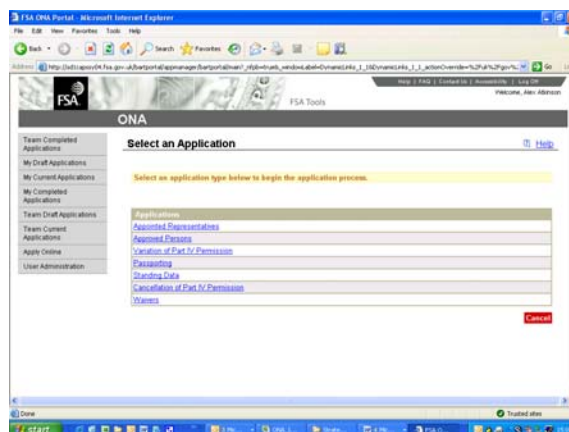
FSA ONA Portal - Microsoft Internet Explorer

File Edit View Favorites Tools Help

Back Search Favorites

Address http://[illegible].fsa.gov.uk/bartportal/appmanager/bartportal/main?_nfpb=true&_windowLabel=DynamicLinks_1_1&DynamicLinks_1_1_actionOverride=%2Fui%2Fgo=%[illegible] Go

Help | FAQ | Contact Us | Accessibility | Log Off

Welcome, Alex Atkinson

FSA

FSA Tools

ONA

Team Completed Applications

My Draft Applications

My Current Applications

My Completed Applications

Team Draft Applications

Team Current Applications

Apply Online

User Administration

Select an Application

Help

Select an application type below to begin the application process.

| Applications |
|---|
| Appointed Representatives |
| Approved Persons |
| Variation of Part IV Permission |
| Passporting |
| Standing Data |
| Cancellation of Part IV Permission |
| Waivers |

Cancel

Done

Trusted sites

start